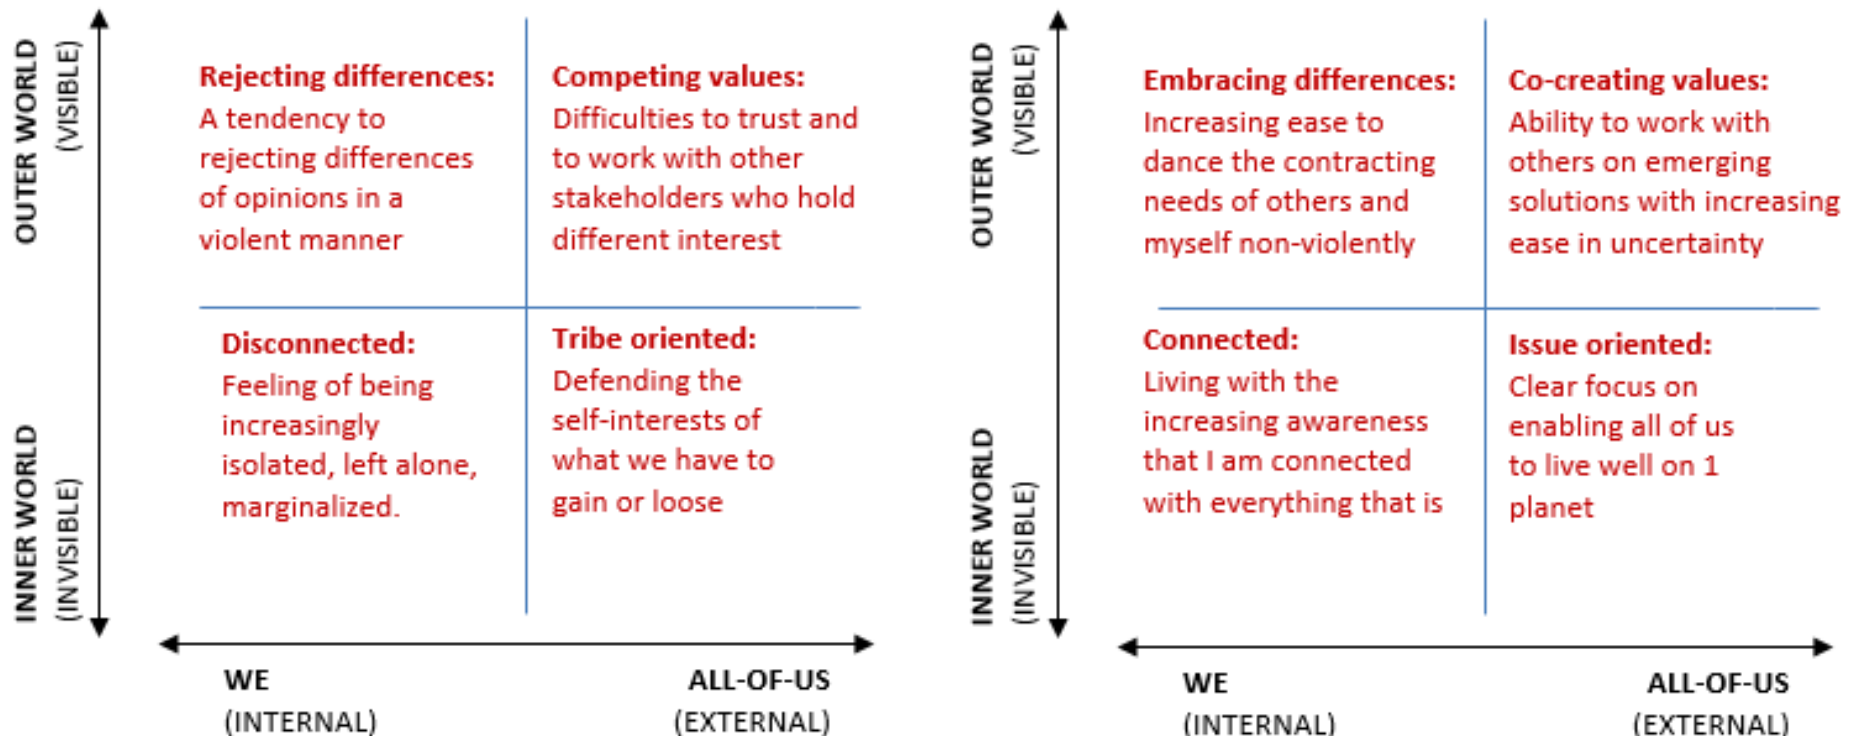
OUTER WORLD (VISIBLE)

Rejecting differences: A tendency to rejecting differences of opinions in a violent manner

Competing values: Difficulties to trust and to work with other stakeholders who hold different interest

INNER WORLD (INVISIBLE)

Disconnected: Feeling of being increasingly isolated, left alone, marginalized.

Tribe oriented: Defending the self-interests of what we have to gain or loose

WE (INTERNAL)

ALL-OF-US (EXTERNAL)

OUTER WORLD (VISIBLE)

Embracing differences: Increasing ease to dance the contracting needs of others and myself non-violently

Co-creating values: Ability to work with others on emerging solutions with increasing ease in uncertainty

INNER WORLD (INVISIBLE)

Connected: Living with the increasing awareness that I am connected with everything that is

Issue oriented: Clear focus on enabling all of us to live well on 1 planet

WE (INTERNAL)

ALL-OF-US (EXTERNAL)